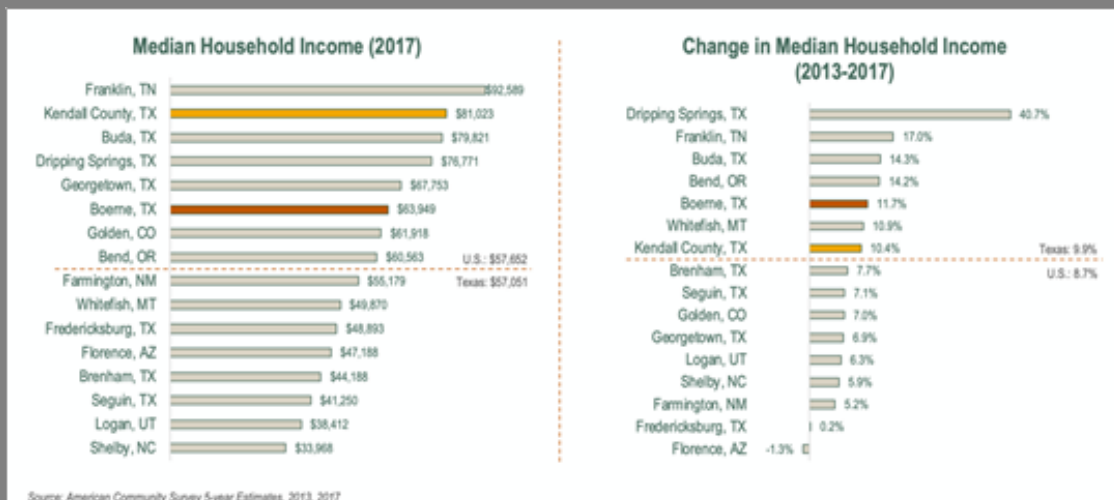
Median Household Income (2017)

Franklin, TN $92,589
Kendall County, TX $81,023
Buda, TX $79,821
Dripping Springs, TX $76,771
Georgetown, TX $67,753
Boerne, TX $63,949
Golden, CO $61,918
Bend, OR $60,563
U.S.: $57,652
Farmington, NM $55,179
Texas: $57,051
Whitefish, MT $49,870
Fredericksburg, TX $48,893
Florence, AZ $47,188
Brenham, TX $44,188
Seguin, TX $41,250
Logan, UT $38,412
Shelby, NC $33,968

Change in Median Household Income (2013-2017)

Dripping Springs, TX 40.7%
Franklin, TN 17.0%
Buda, TX 14.3%
Bend, OR 14.2%
Boerne, TX 11.7%
Whitefish, MT 10.9%
Kendall County, TX 10.4%
Texas: 9.9%
U.S.: 8.7%
Brenham, TX 7.7%
Seguin, TX 7.1%
Golden, CO 7.0%
Georgetown, TX 6.9%
Logan, UT 6.3%
Shelby, NC 5.9%
Farmington, NM 5.2%
Fredericksburg, TX 0.2%
Florence, AZ -1.3%

Source: American Community Survey 5-year Estimates, 2013, 2017